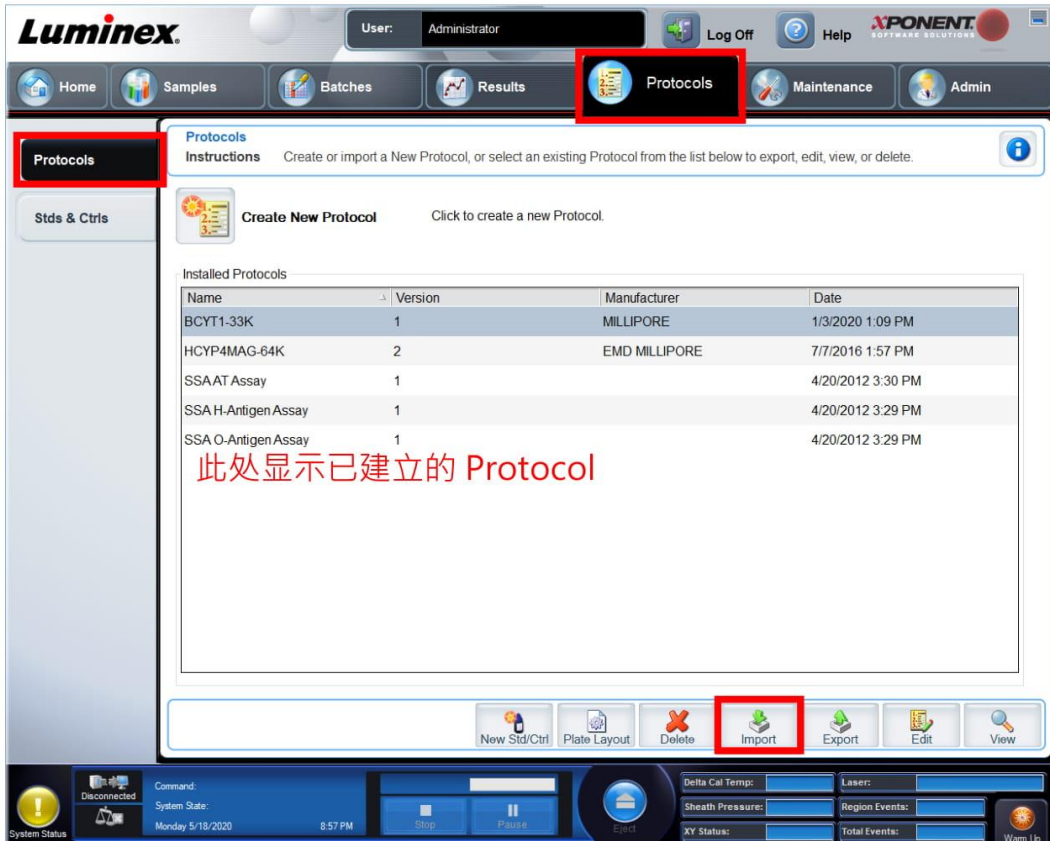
Luminex.

User: Administrator

Log Off

Help

XPONENT SOFTWARE SOLUTIONS

Home

Samples

Batches

Results

Protocols

Maintenance

Admin

Protocols

Stds & Ctrls

Protocols
Instructions Create or import a New Protocol, or select an existing Protocol from the list below to export, edit, view, or delete.

Create New Protocol Click to create a new Protocol.

Installed Protocols

| Name | Version | Manufacturer | Date |
|---|---|---|---|
| BCYT1-33K | 1 | MILLIPORE | 1/3/2020 1:09 PM |
| HCYP4MAG-64K | 2 | EMD MILLIPORE | 7/7/2016 1:57 PM |
| SSA AT Assay | 1 | | 4/20/2012 3:30 PM |
| SSA H-Antigen Assay | 1 | | 4/20/2012 3:29 PM |
| SSA O-Antigen Assay | 1 | | 4/20/2012 3:29 PM |

此处显示已建立的 Protocol

New Std/Ctrl Plate Layout Delete Import Export Edit View

System Status

Disconnected

Command:
System State:
Monday 5/18/2020 8:57 PM

Stop Pause

Eject

Delta Cal Temp:
Sheath Pressure:
XY Status:

Laser:
Region Events:
Total Events:

Warm Up